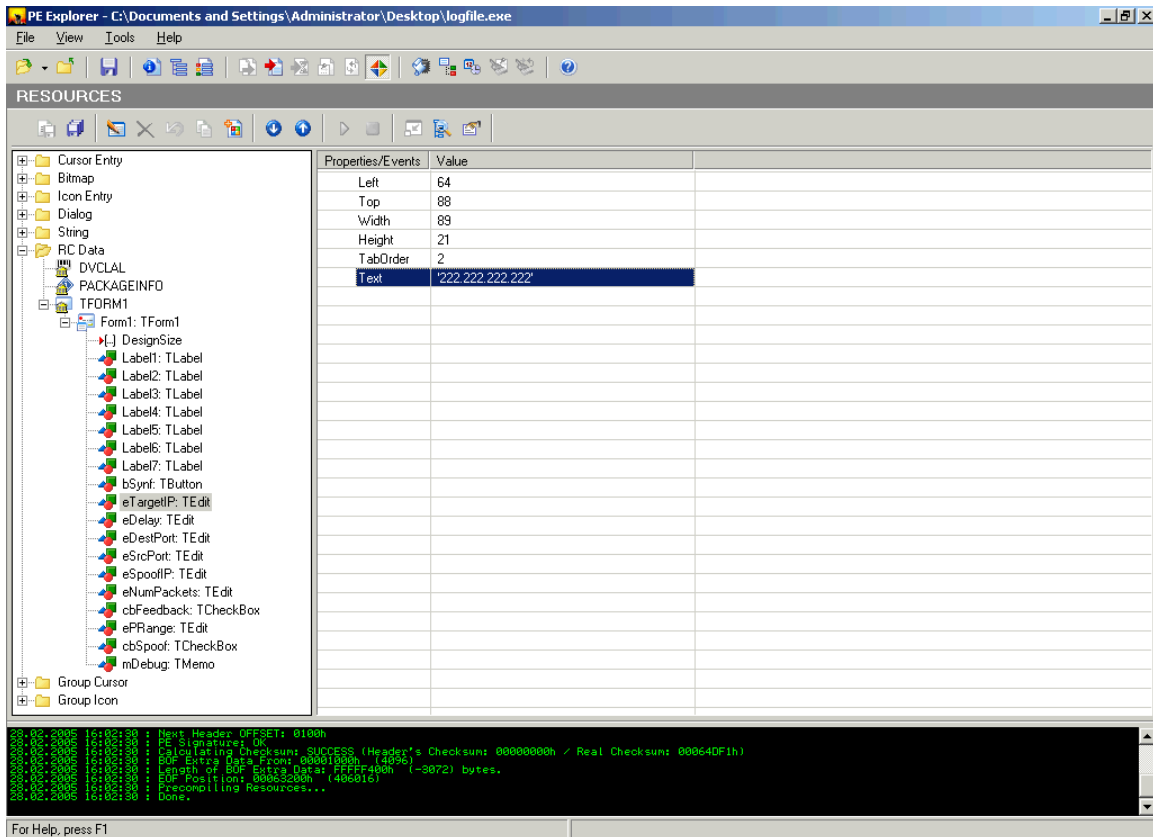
PE Explorer - C:\Documents and Settings\Administrator\Desktop\logfile.exe

File View Tools Help

RESOURCES

Cursor Entry
Bitmap
Icon Entry
Dialog
String
RC Data
DVCLAL
PACKAGEINFO
TFORM1
Form1: TForm1
[..] DesignSize
Label1: TLabel
Label2: TLabel
Label3: TLabel
Label4: TLabel
Label5: TLabel
Label6: TLabel
Label7: TLabel
bSynf: TButton
eTargetIP: TEdit
eDelay: TEdit
eDestPort: TEdit
eSrcPort: TEdit
eSpoofIP: TEdit
eNumPackets: TEdit
cbFeedback: TCheckBox
ePRange: TEdit
cbSpoof: TCheckBox
mDebug: TMemo
Group Cursor
Group Icon

| Properties/Events | Value |
|---|---|
| Left | 64 |
| Top | 88 |
| Width | 89 |
| Height | 21 |
| TabOrder | 2 |
| Text | '222.222.222.222' |

28.02.2005 16:02:30 : Next Header OFFSET: 0100h
28.02.2005 16:02:30 : PE Signature: OK
28.02.2005 16:02:30 : Calculating Checksum: SUCCESS (Header's Checksum: 00000000h / Real Checksum: 00064DF1h)
28.02.2005 16:02:30 : BOF Extra Data From: 00001000h (4096)
28.02.2005 16:02:30 : Length of BOF Extra Data: FFFFF400h (-3072) bytes.
28.02.2005 16:02:30 : EOF Position: 00063200h (406016)
28.02.2005 16:02:30 : Precompiling Resources...
28.02.2005 16:02:30 : Done.

For Help, press F1